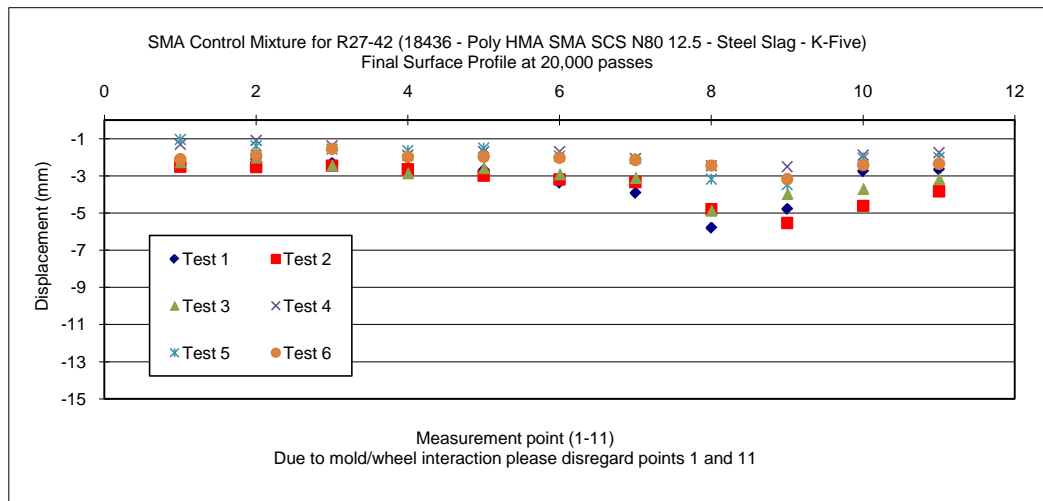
SMA Control Mixture for R27-42 (18436 - Poly HMA SMA SCS N80 12.5 - Steel Slag - K-Five)
Final Surface Profile at 20,000 passes

0 2 4 6 8 10 12

-1
-3
-5
-7
-9
-11
-13
-15

Displacement (mm)

Test 1
Test 2
Test 3
Test 4
Test 5
Test 6

Measurement point (1-11)
Due to mold/wheel interaction please disregard points 1 and 11